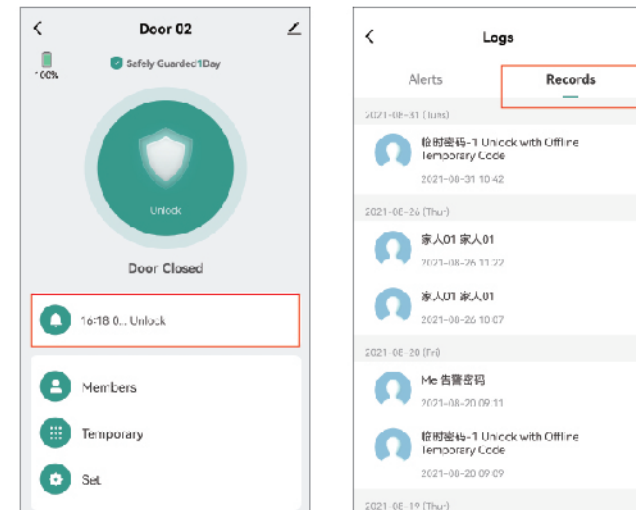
<

Door 02

100%

Safely Guarded 1Day

Unlock

Door Closed

16:18 0... Unlock

Members

Temporary

Set

<

Logs

Alerts

Records

2021-08-31 (Tues)

临时密码-1 Unlock with Offline Temporary Code

2021-08-31 10:42

2021-08-26 (Thu)

家人01 家人01

2021-08-26 11:22

家人01 家人01

2021-08-26 10:07

2021-08-20 (Fri)

Me 告警密码

2021-08-20 09:11

临时密码-1 Unlock with Offline Temporary Code

2021-08-20 09:09

2021-08-19 (Thu)